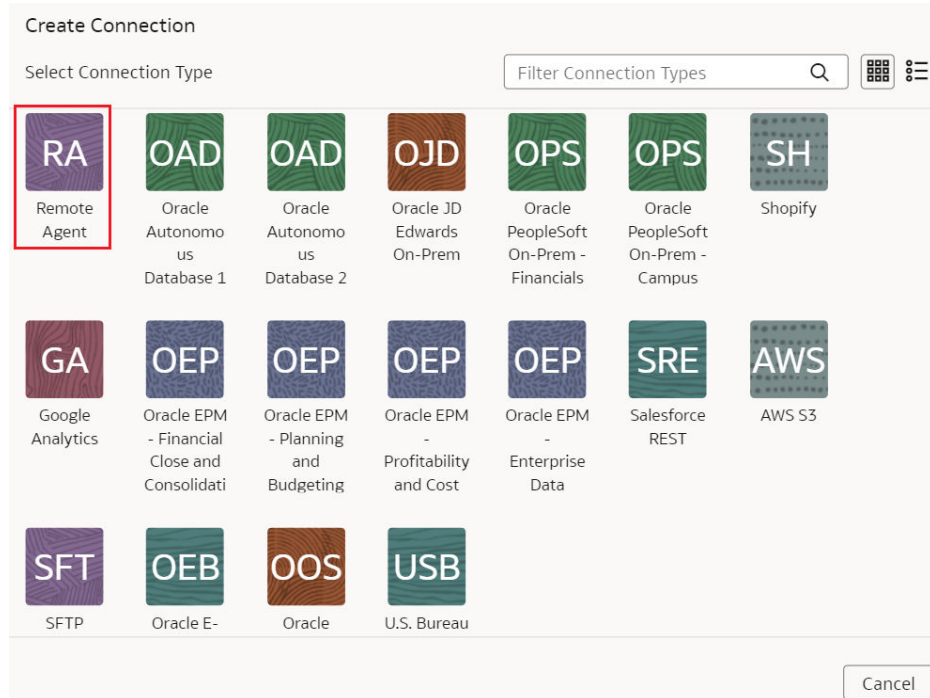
Create Connection

Select Connection Type

Filter Connection Types

RA
Remote Agent

OAD
Oracle Autonomous Database 1

OAD
Oracle Autonomous Database 2

OJD
Oracle JD Edwards On-Prem

OPS
Oracle PeopleSoft On-Prem - Financials

OPS
Oracle PeopleSoft On-Prem - Campus

SH
Shopify

GA
Google Analytics

OEP
Oracle EPM - Financial Close and Consolidati

OEP
Oracle EPM - Planning and Budgeting

OEP
Oracle EPM - Profitability and Cost

OEP
Oracle EPM - Enterprise Data

SRE
Salesforce REST

AWS
AWS S3

SFT
SFTP

OEB
Oracle E-

OOS
Oracle

USB
U.S. Bureau

Cancel